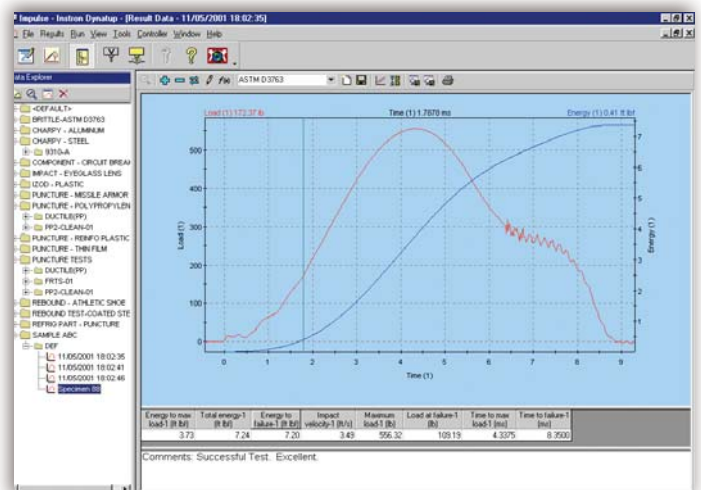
Impulse - Instron Dynatup - [Result Data - 11/05/2001 18:02:35]

File Results Run View Tools Controller Window Help

Data Explorer

<DEFAULT>
BRITTLE-ASTM D3763
CHARPY - ALUMINUM
CHARPY - STEEL
9310-A
COMPONENT - CIRCUIT BREAK
IMPACT - EYEGLASS LENS
IZOD - PLASTIC
PUNCTURE - MISSILE ARMOR
PUNCTURE - POLYPROPYLEN
DUCTILE(PP)
PP2-CLEAN-01
PUNCTURE - REINFO PLASTIC
PUNCTURE - THIN FILM
PUNCTURE TESTS
DUCTILE(PP)
FRTS-01
PP2-CLEAN-01
REBOUND - ATHLETIC SHOE
REBOUND TEST-COATED STE
REFRIG PART - PUNCTURE
SAMPLE ABC
DEF
11/05/2001 18:02:35
11/05/2001 18:02:41
11/05/2001 18:02:46
Specimen 86

ASTM D3763

Load (1) 172.37 lb
Time (1) 1.7670 ms
Energy (1) 0.41 ft lbf

500
400
300
200
100
0
Load (1)

7
6
5
4
3
2
1
0
Energy (1)

0 1 2 3 4 5 6 7 8 9
Time (1)

| Energy to max load-1 [ft lbf] | Total energy-1 [ft lbf] | Energy to failure-1 [ft lbf] | Impact velocity-1 [ft/s] | Maximum load-1 [lb] | Load at failure-1 [lb] | Time to max load-1 [ms] | Time to failure-1 [ms] |
|---|---|---|---|---|---|---|---|
| 3.73 | 7.24 | 7.20 | 3.49 | 556.32 | 109.19 | 4.3375 | 8.3500 |

Comments: Successful Test. Excellent.